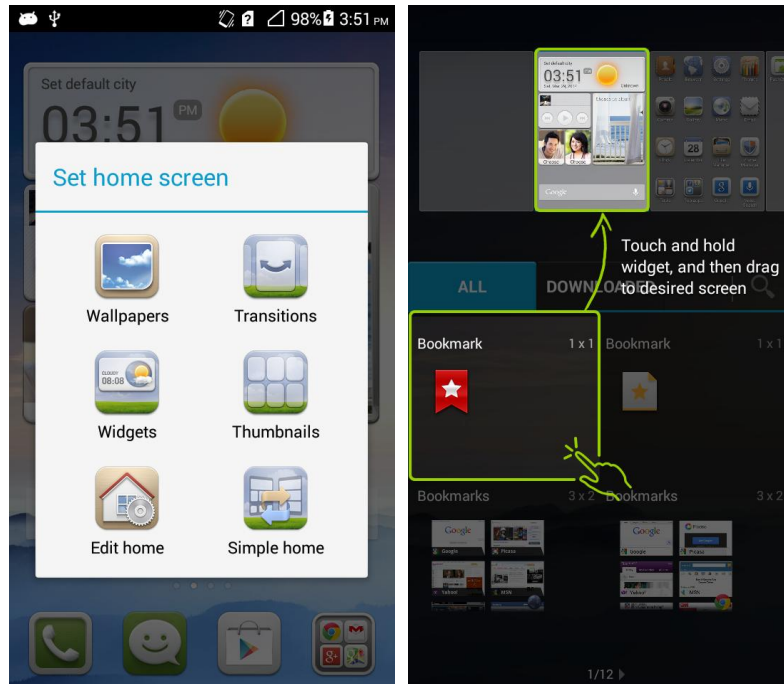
98% 3:51 PM

Set default city
03:51 PM

Set home screen

Wallpapers
Transitions
Widgets
Thumbnails
Edit home
Simple home

03:51

Touch and hold widget, and then drag to desired screen

ALL
DOWNLOADS

Bookmark 1 x 1
Bookmark 1 x 1
Bookmarks 3 x 2
Bookmarks 3 x 2

1/12